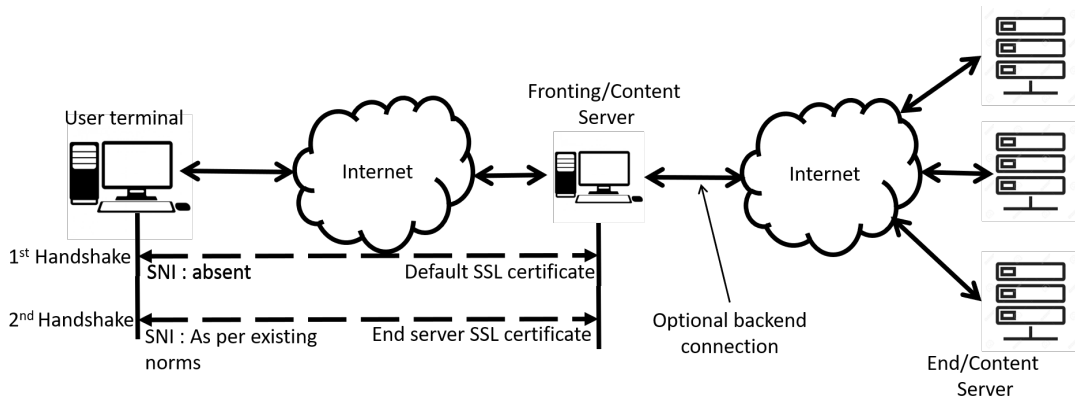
User terminal

Internet

Fronting/Content Server

Internet

$1^{st}$ Handshake

SNI : absent

Default SSL certificate

$2^{nd}$ Handshake

SNI : As per existing norms

End server SSL certificate

Optional backend connection

End/Content Server